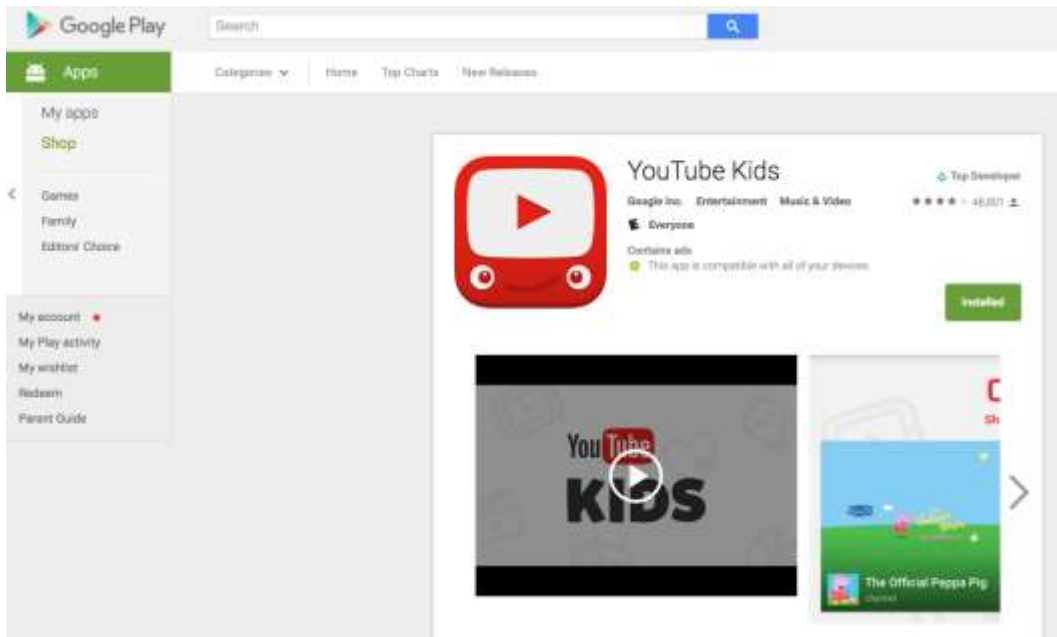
Google Play

Search

Apps

Categories

Home

Top Charts

New Releases

My apps

Shop

Games

Family

Editors' Choice

My account

My Play activity

My wishlist

Redeem

Parent Guide

YouTube Kids

Top Developer

Google Inc.

Entertainment

Music & Video

48,801

Everyone

Contains ads

This app is compatible with all of your devices.

Installed

YouTube KIDS

The Official Peppa Pig

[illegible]